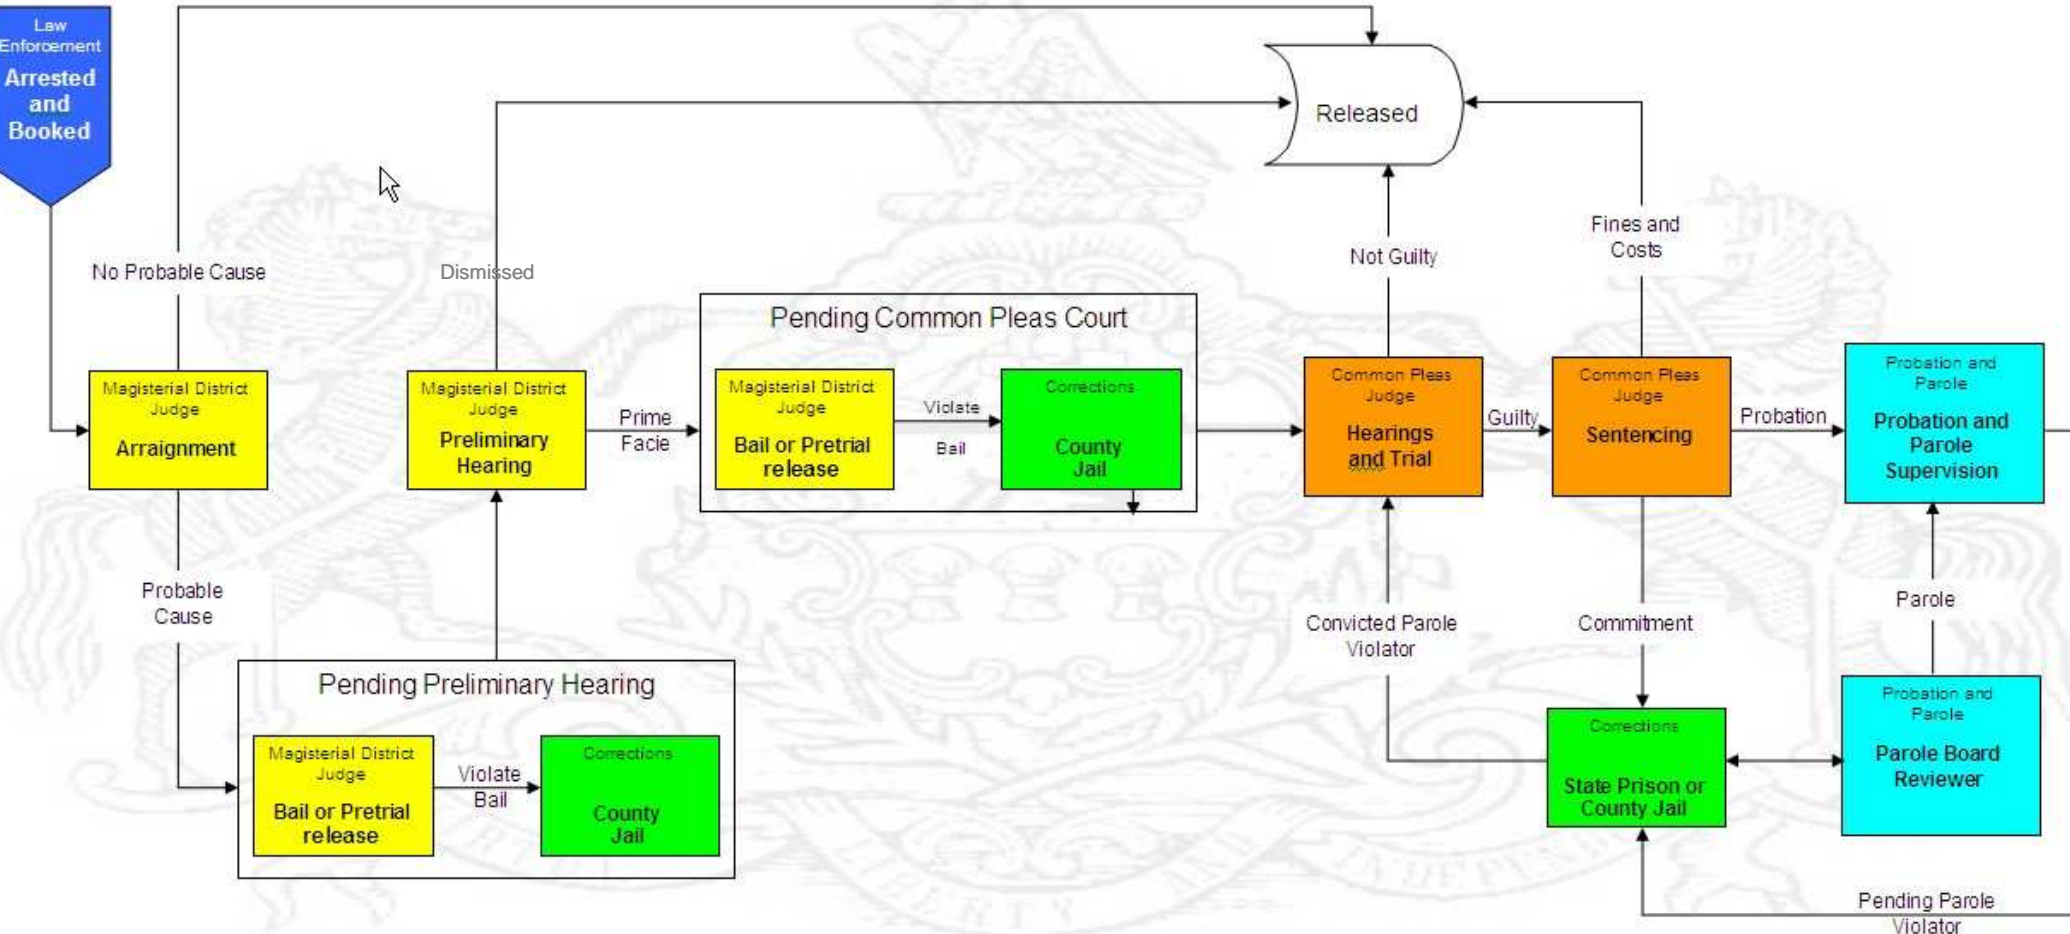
Law Enforcement
Arrested and Booked

Released

No Probable Cause

Dismissed

Not Guilty

Fines and Costs

Pending Common Pleas Court

Magisterial District Judge
Arraignment

Magisterial District Judge
Preliminary Hearing

Prime Facie

Magisterial District Judge
Bail or Pretrial release

Violate Bail

Corrections
County Jail

Common Pleas Judge
Hearings and Trial

Guilty

Common Pleas Judge
Sentencing

Probation

Probation and Parole
Probation and Parole Supervision

Probable Cause

Convicted Parole Violator

Commitment

Parole

Pending Preliminary Hearing

Magisterial District Judge
Bail or Pretrial release

Violate Bail

Corrections
County Jail

Corrections
State Prison or County Jail

Probation and Parole
Parole Board Reviewer

Pending Parole Violator